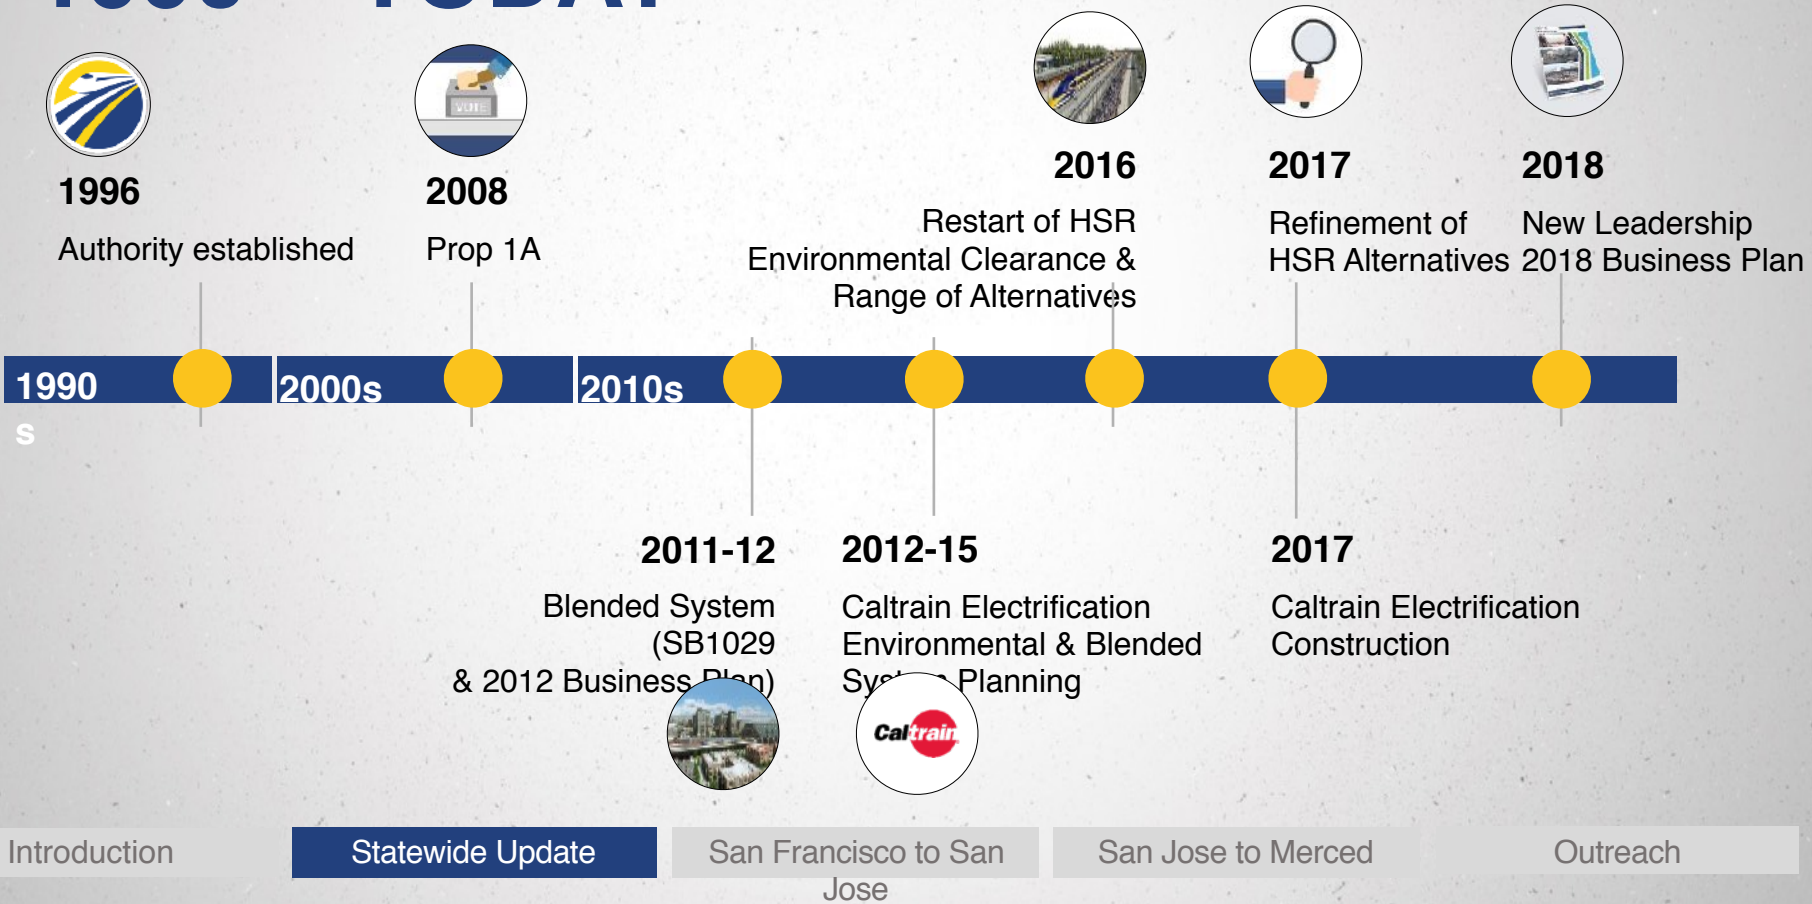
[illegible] – TODAY

1996
Authority established

2008
Prop 1A

2016
Restart of HSR Environmental Clearance & Range of Alternatives

2017
Refinement of HSR Alternatives

2018
New Leadership 2018 Business Plan

1990s

2000s

2010s

2011-12
Blended System (SB1029 & 2012 Business Plan)

2012-15
Caltrain Electrification Environmental & Blended Sys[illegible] Planning

2017
Caltrain Electrification Construction

Caltrain

Introduction

Statewide Update

San Francisco to San Jose

San Jose to Merced

Outreach